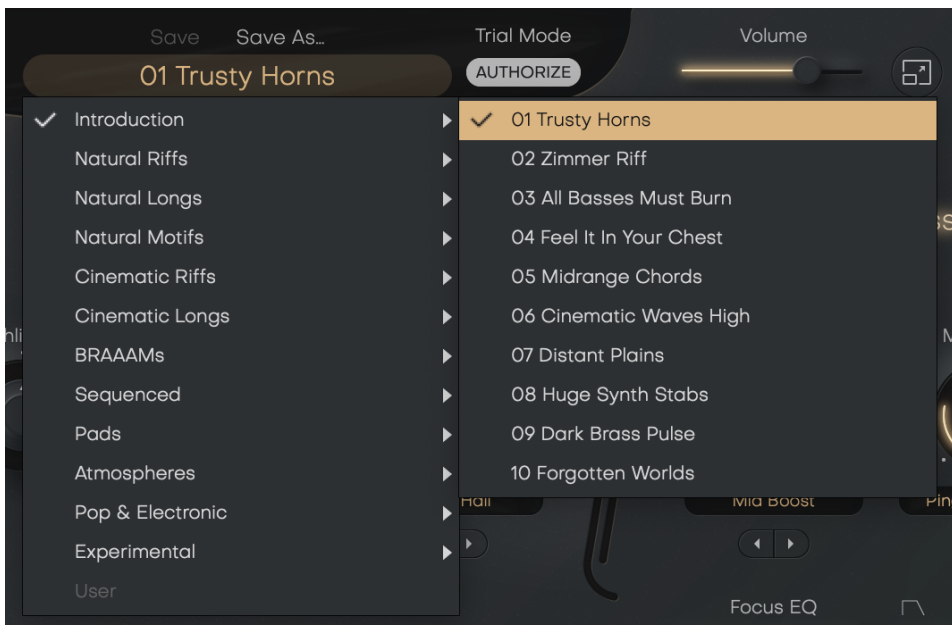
Save Save As...
01 Trusty Horns
Trial Mode
AUTHORIZE
Volume

✓ Introduction
Natural Riffs
Natural Longs
Natural Motifs
Cinematic Riffs
Cinematic Longs
BRAAAMs
Sequenced
Pads
Atmospheres
Pop & Electronic
Experimental
User

✓ 01 Trusty Horns
02 Zimmer Riff
03 All Basses Must Burn
04 Feel It In Your Chest
05 Midrange Chords
06 Cinematic Waves High
07 Distant Plains
08 Huge Synth Stabs
09 Dark Brass Pulse
10 Forgotten Worlds

Hall
Mid Boost
Pin
Focus EQ